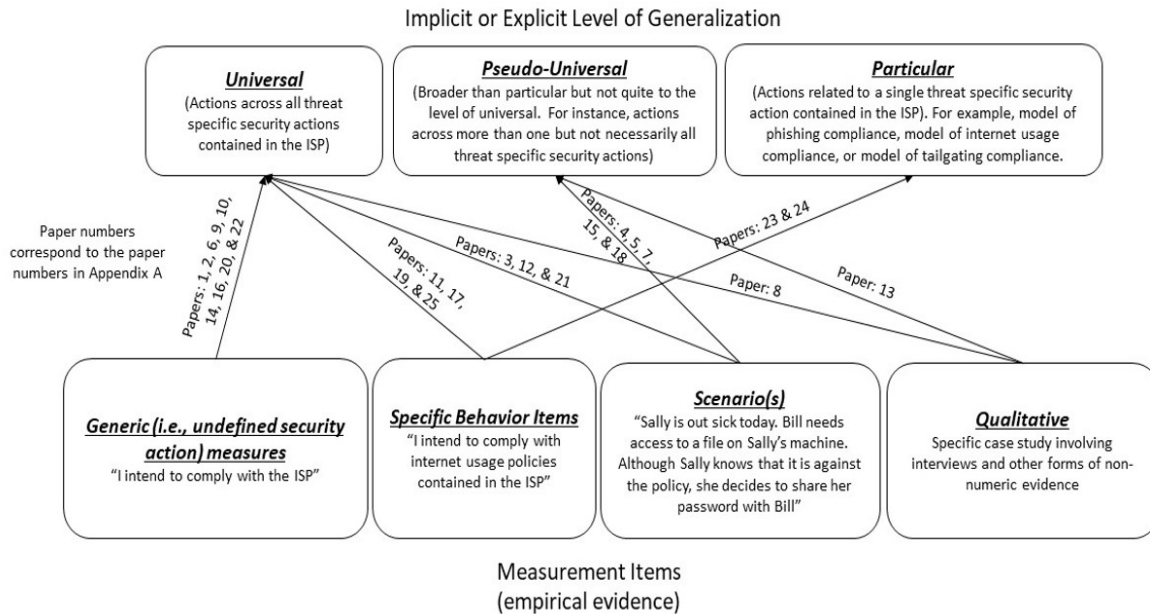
Implicit or Explicit Level of Generalization

Universal
(Actions across all threat specific security actions contained in the ISP)

Pseudo-Universal
(Broader than particular but not quite to the level of universal. For instance, actions across more than one but not necessarily all threat specific security actions)

Particular
(Actions related to a single threat specific security action contained in the ISP). For example, model of phishing compliance, model of internet usage compliance, or model of tailgating compliance.

Paper numbers correspond to the paper numbers in Appendix A

Papers: 1, 2, 6, 9, 10, 14, 16, 20, & 22

Papers: 11, 17, 19 & 25

Papers: 3, 12, & 21

Papers: 4, 5, 7, 15, & 18

Papers: 23 & 24

Paper: 8

Paper: 13

Generic (i.e., undefined security action) measures
"I intend to comply with the ISP"

Specific Behavior Items
"I intend to comply with internet usage policies contained in the ISP"

Scenario(s)
"Sally is out sick today. Bill needs access to a file on Sally's machine. Although Sally knows that it is against the policy, she decides to share her password with Bill"

Qualitative
Specific case study involving interviews and other forms of non-numeric evidence

Measurement Items
(empirical evidence)